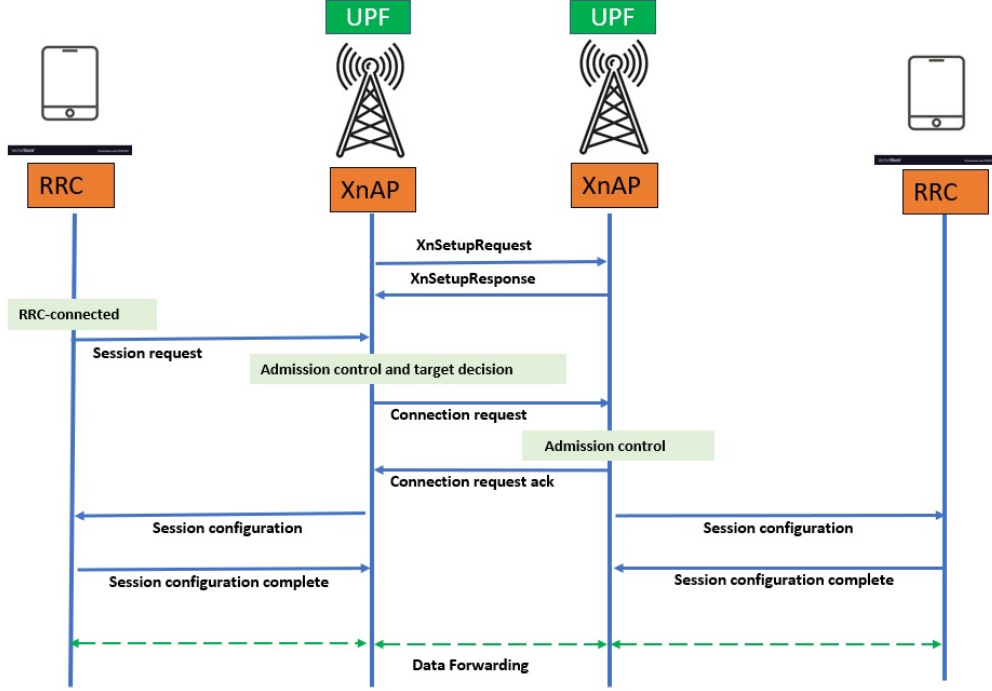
UPF

UPF

RRC

XnAP

XnAP

RRC

XnSetupRequest

XnSetupResponse

RRC-connected

Session request

Admission control and target decision

Connection request

Admission control

Connection request ack

Session configuration

Session configuration

Session configuration complete

Session configuration complete

Data Forwarding